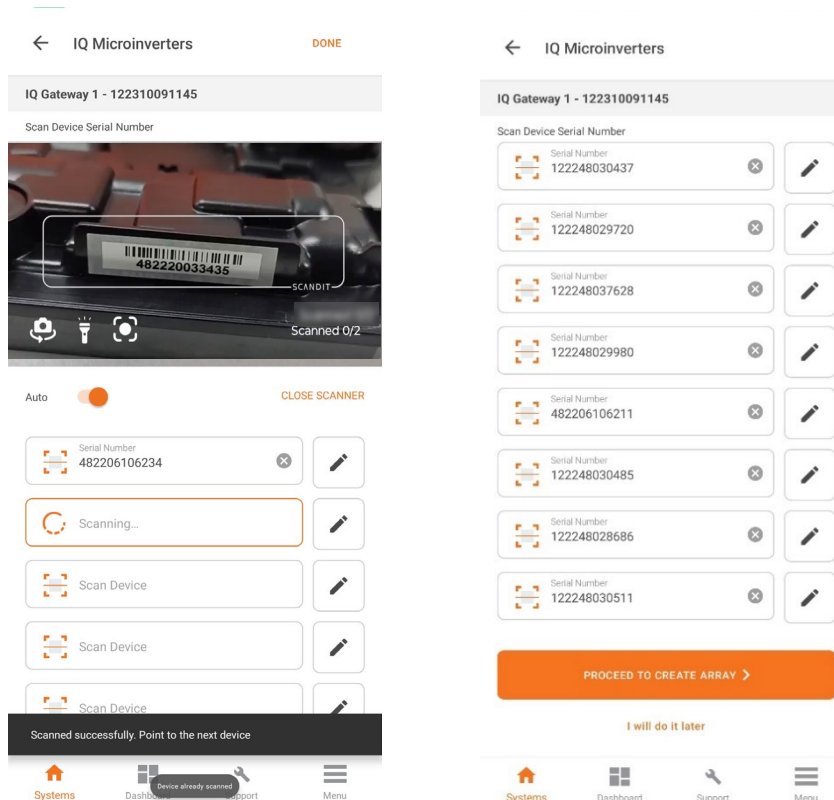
IQ Microinverters

DONE

IQ Gateway 1 - 122310091145

Scan Device Serial Number

482220033435

SCANDIT

Scanned 0/2

Auto

CLOSE SCANNER

Serial Number
482206106234

Scanning...

Scan Device

Scan Device

Scan Device

Scanned successfully. Point to the next device

Systems

Dashb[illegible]

Device already scanned

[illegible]upport

Menu

IQ Microinverters

IQ Gateway 1 - 122310091145

Scan Device Serial Number

Serial Number
122248030437

Serial Number
122248029720

Serial Number
122248037628

Serial Number
122248029980

Serial Number
482206106211

Serial Number
122248030485

Serial Number
122248028686

Serial Number
122248030511

PROCEED TO CREATE ARRAY >

I will do it later

Systems

Dashboard

Support

Menu